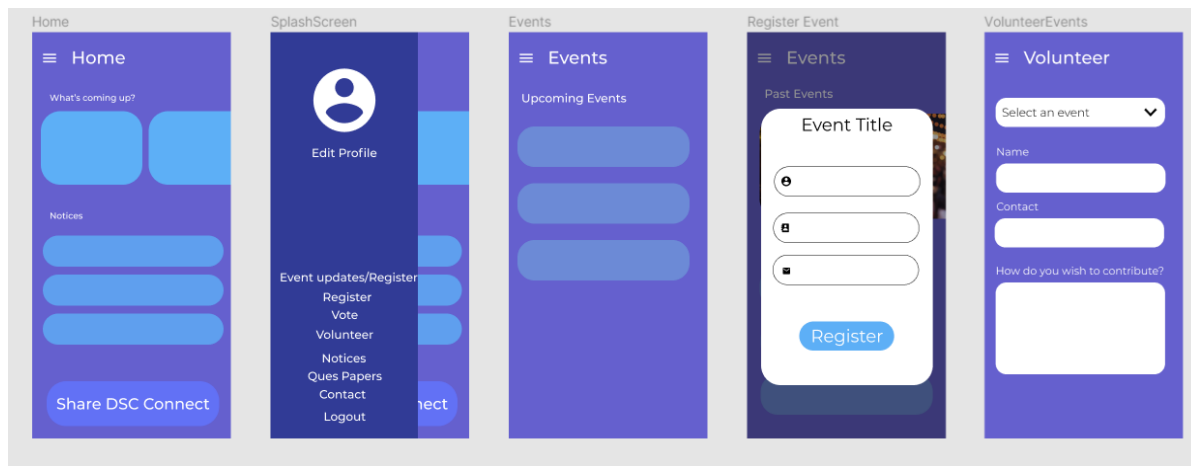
Home

Home

What's coming up?

Notices

Share DSC Connect

SplashScreen

Edit Profile

Event updates/Register

Register

Vote

Volunteer

Notices

Ques Papers

Contact

Logout

nect

Events

Events

Upcoming Events

Register Event

Events

Past Events

Event Title

Register

VolunteerEvents

Volunteer

Select an event

Name

Contact

How do you wish to contribute?